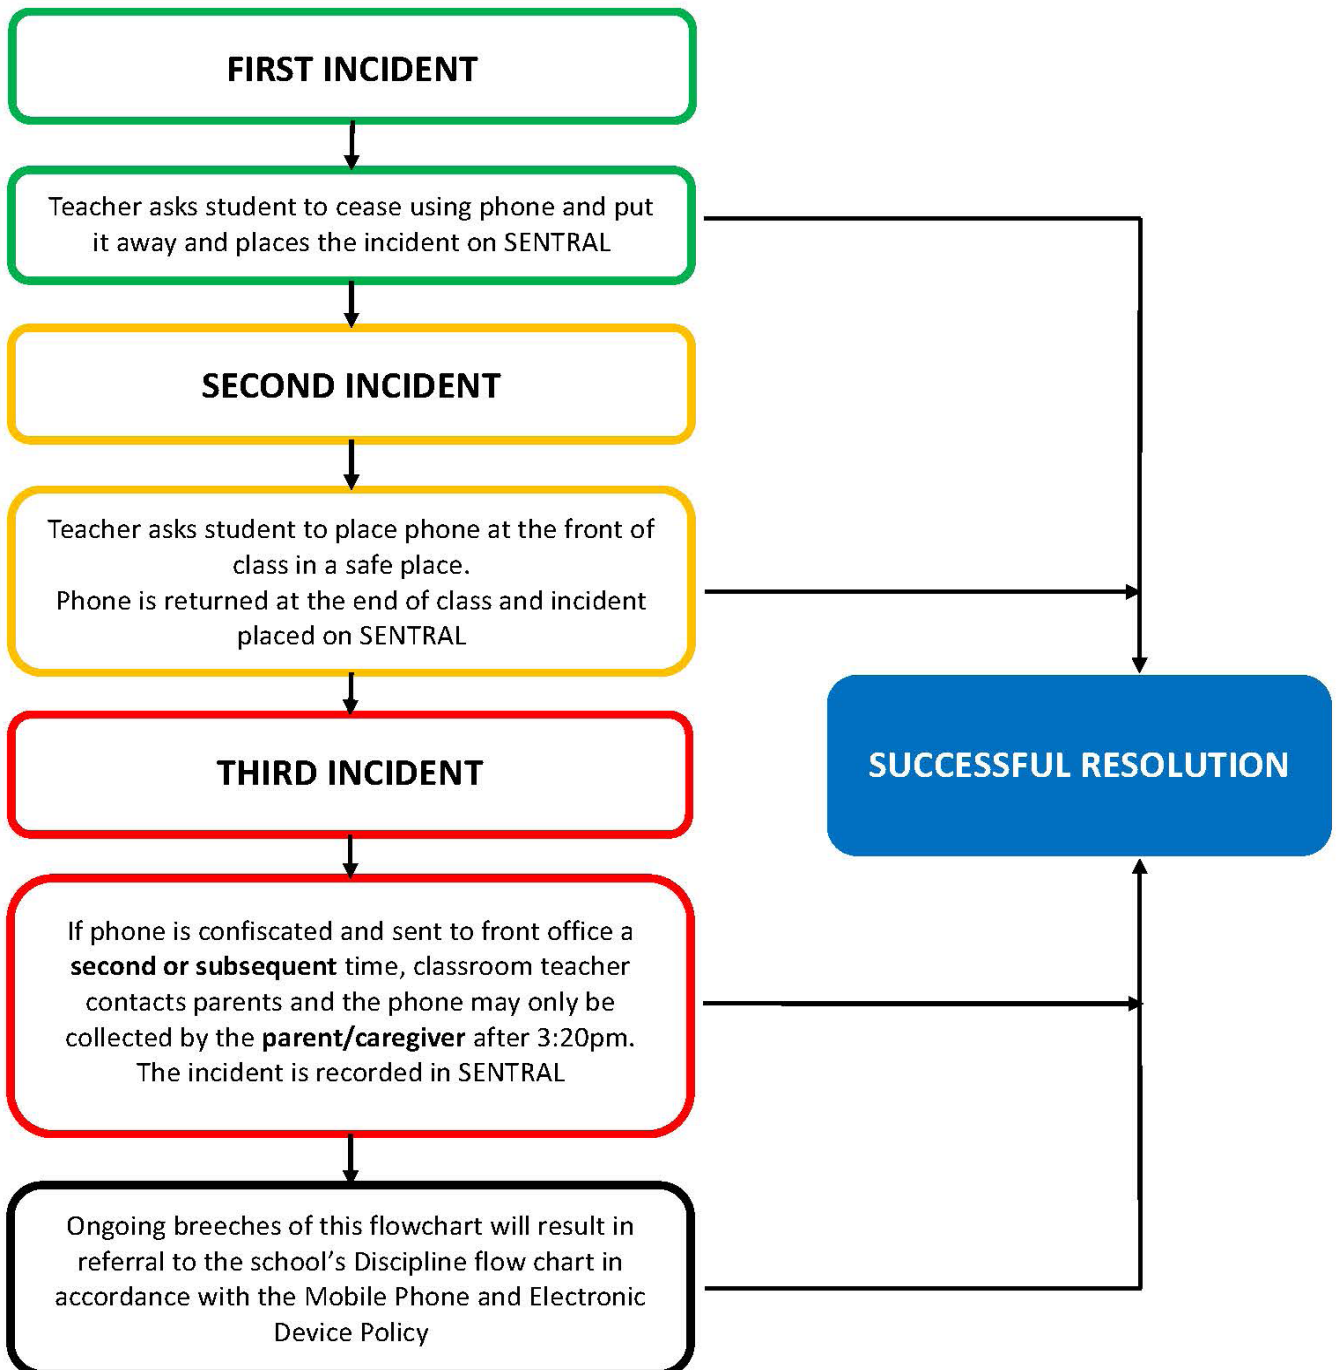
FIRST INCIDENT

Teacher asks student to cease using phone and put it away and places the incident on SENTRAL

SECOND INCIDENT

Teacher asks student to place phone at the front of class in a safe place.
Phone is returned at the end of class and incident placed on SENTRAL

THIRD INCIDENT

If phone is confiscated and sent to front office a **second or subsequent** time, classroom teacher contacts parents and the phone may only be collected by the **parent/caregiver** after 3:20pm. The incident is recorded in SENTRAL

Ongoing breeches of this flowchart will result in referral to the school's Discipline flow chart in accordance with the Mobile Phone and Electronic Device Policy

SUCCESSFUL RESOLUTION